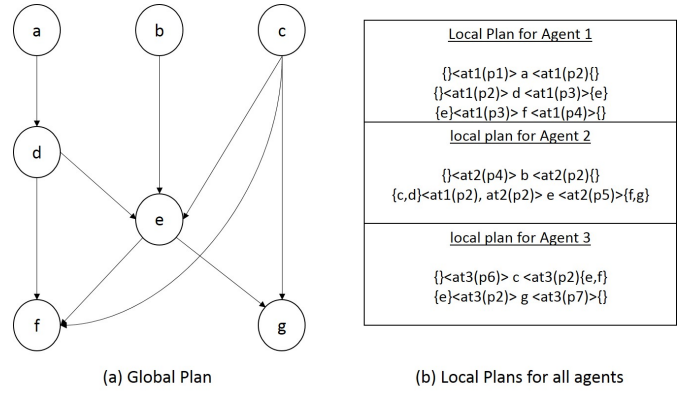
a

b

c

d

e

f

g

| Local Plan for Agent 1<br><br>{}<at1(p1)> a <at1(p2)>{}<br>{}<at1(p2)> d <at1(p3)>{e}<br>{e}<at1(p3)> f <at1(p4)>{} |
|---|
| local plan for Agent 2<br><br>{}<at2(p4)> b <at2(p2)>{}<br>{c,d}<at1(p2), at2(p2)> e <at2(p5)>{f,g} |
| local plan for Agent 3<br><br>{}<at3(p6)> c <at3(p2)>{e,f}<br>{e}<at3(p2)> g <at3(p7)>{} |

(a) Global Plan

(b) Local Plans for all agents